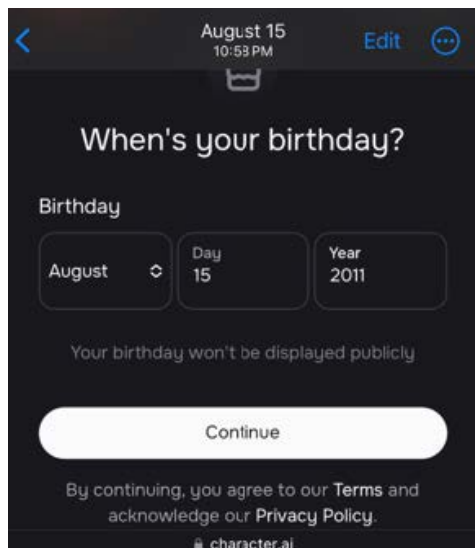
August 15
10:53 PM
Edit

When's your birthday?

Birthday

August
Day
15
Year
2011

Your birthday won't be displayed publicly

Continue

By continuing, you agree to our Terms and acknowledge our Privacy Policy.

character.ai